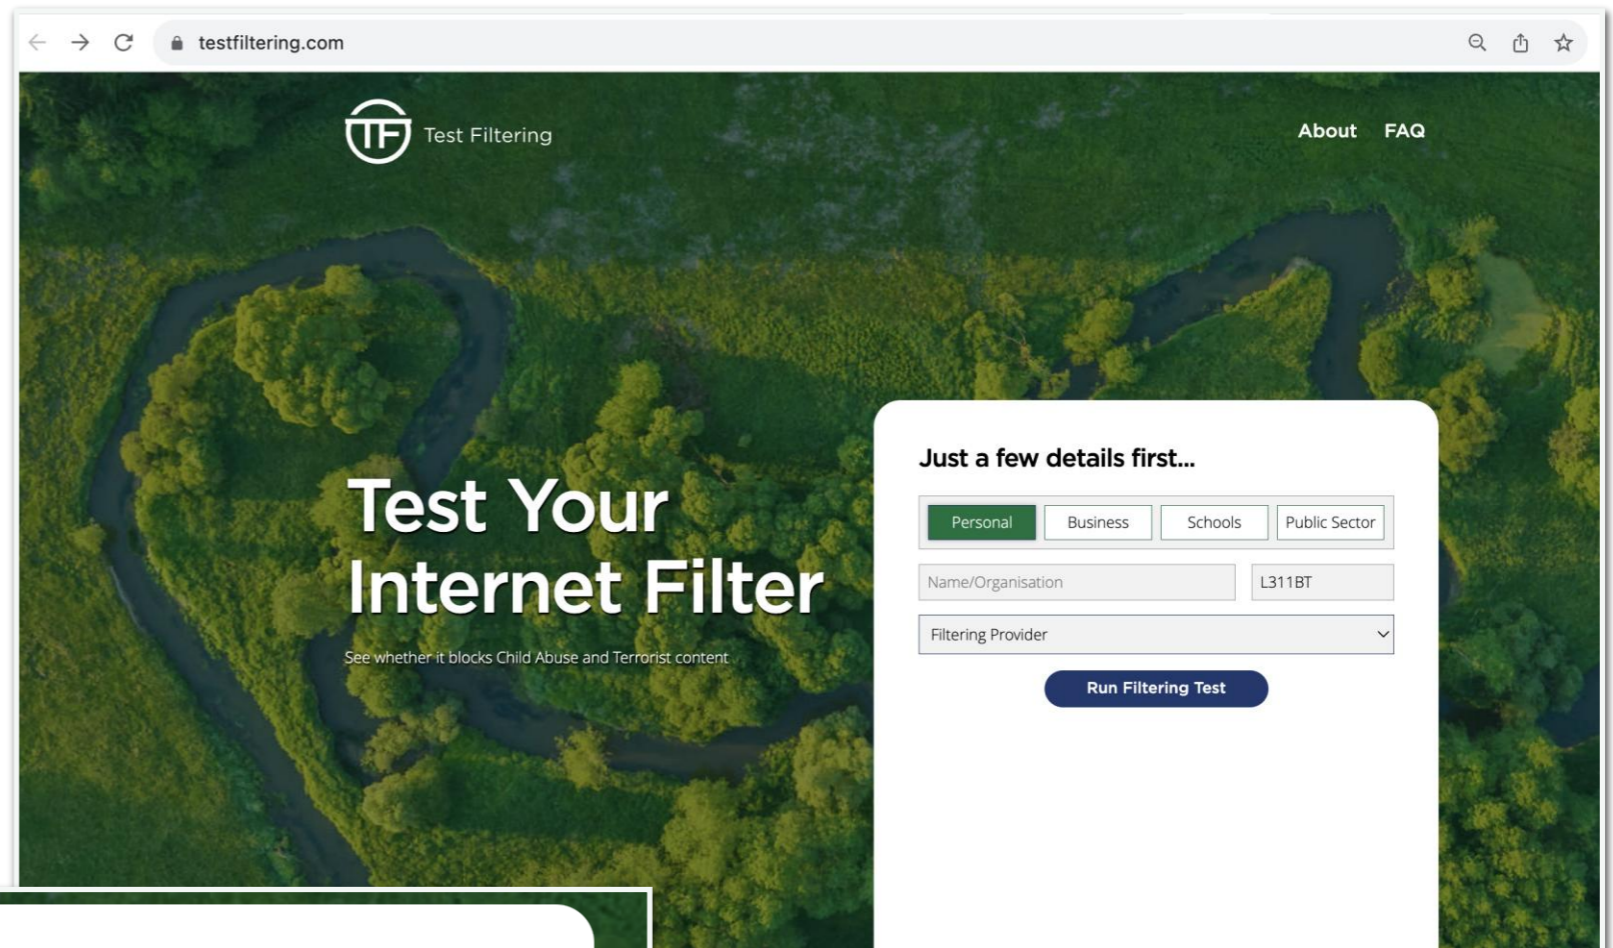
testfiltering.com

TF Test Filtering

About FAQ

Test Your Internet Filter

See whether it blocks Child Abuse and Terrorist content

Just a few details first...

Personal Business Schools Public Sector

Name/Organisation

L311BT

Filtering Provider

Run Filtering Test